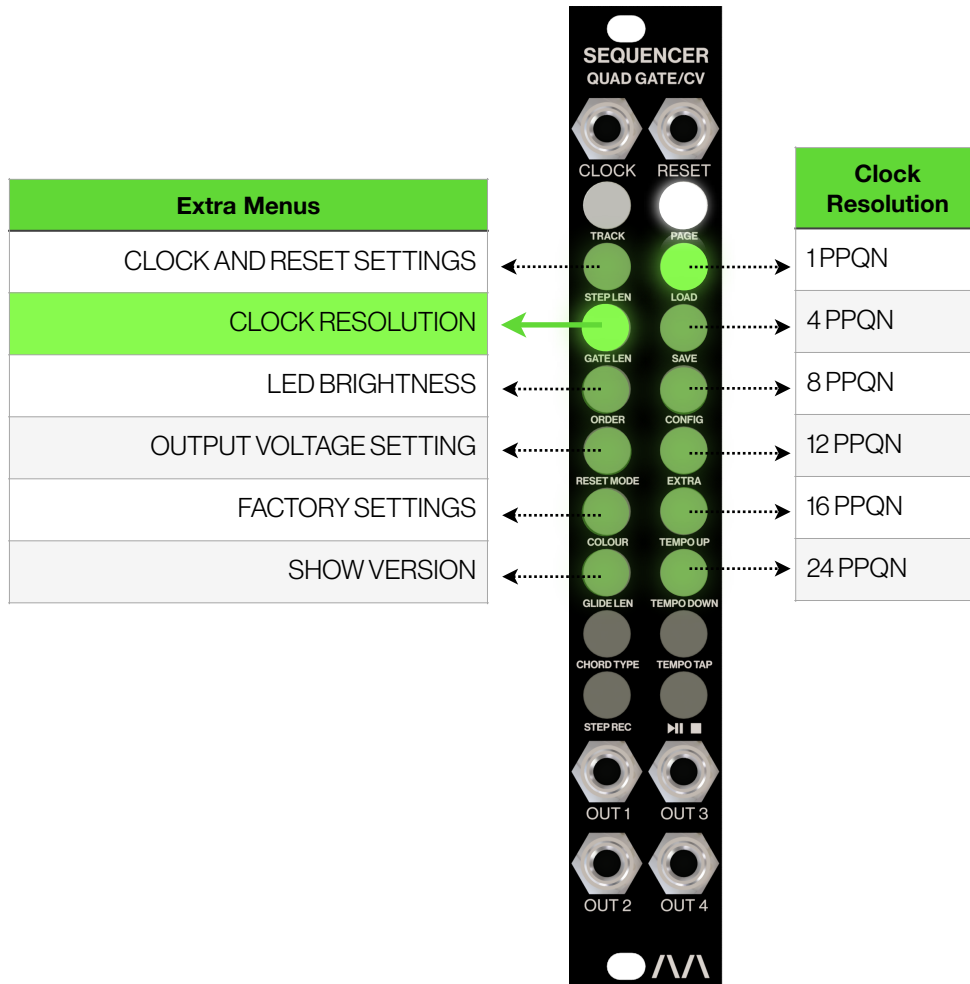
SEQUENCER
QUAD GATE/CV

CLOCK RESET
TRACK PAGE
STEP LEN LOAD
GATE LEN SAVE
ORDER CONFIG
RESET MODE EXTRA
COLOUR TEMPO UP
GLIDE LEN TEMPO DOWN
CHORD TYPE TEMPO TAP
STEP REC ▶II ■
OUT 1 OUT 3
OUT 2 OUT 4

| Extra Menus |
|---|
| CLOCK AND RESET SETTINGS |
| CLOCK RESOLUTION |
| LED BRIGHTNESS |
| OUTPUT VOLTAGE SETTING |
| FACTORY SETTINGS |
| SHOW VERSION |

| Clock Resolution |
|---|
| 1 PPQN |
| 4 PPQN |
| 8 PPQN |
| 12 PPQN |
| 16 PPQN |
| 24 PPQN |